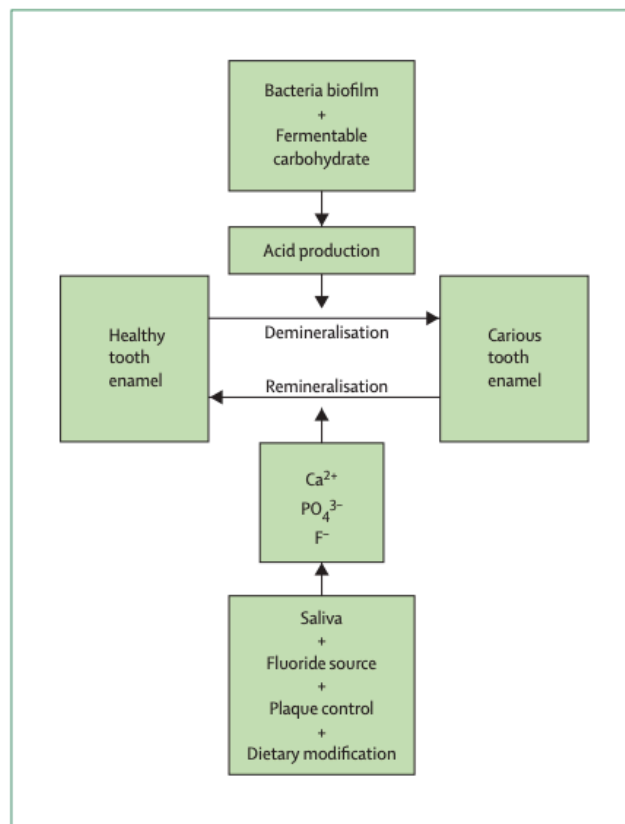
Bacteria biofilm
+
Fermentable carbohydrate

Acid production

Healthy tooth enamel

Demineralisation

Remineralisation

Carious tooth enamel

$Ca^{2+}$
$PO_4^{3-}$
$F^-$

Saliva
+
Fluoride source
+
Plaque control
+
Dietary modification